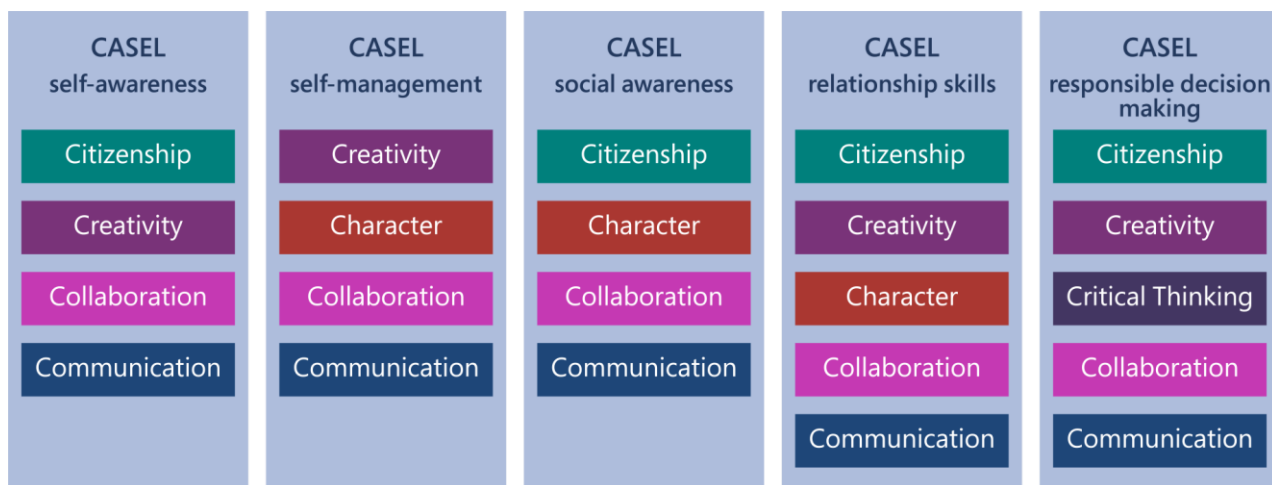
CASEL
self-awareness

Citizenship

Creativity

Collaboration

Communication

CASEL
self-management

Creativity

Character

Collaboration

Communication

CASEL
social awareness

Citizenship

Character

Collaboration

Communication

CASEL
relationship skills

Citizenship

Creativity

Character

Collaboration

Communication

CASEL
responsible decision making

Citizenship

Creativity

Critical Thinking

Collaboration

Communication